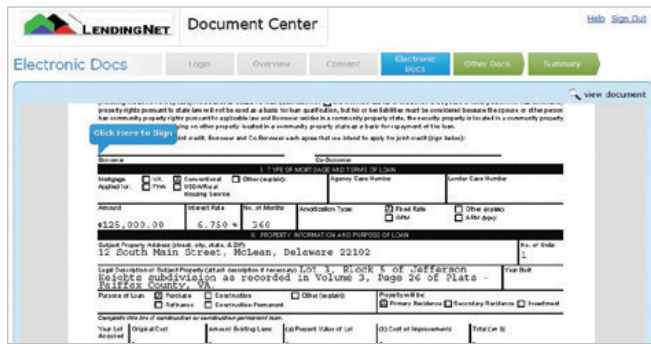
LENDINGNET Document Center

Help Sign Out

Electronic Docs

Login Overview Consent Electronic Docs Other Docs Summary

view document

property rights pursuant to state law will not be used as a basis for loan qualification, but his or her liabilities must be considered because the spouse or other person has community property rights pursuant to applicable law and Borrower resides in a community property state, the security property is located in a community property state, or the Borrower is relying on other property located in a community property state as a basis for repayment of the loan.

Click Here to Sign

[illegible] joint credit, Borrower and Co-Borrower each agree that we intend to apply for joint credit (sign below):

Borrower Co-Borrower

I. TYPE OF MORTGAGE AND TERMS OF LOAN

| Mortgage Applied for: | VA / FHA | Conventional / USDA/Rural Housing Service | Other (explain): | Agency Case Number | Lender Case Number |
|---|---|---|---|---|---|
| Amount $125,000.00 | Interest Rate 6.750 % | No. of Months 360 | Amortization Type: Fixed Rate / GPM | Other (explain): / ARM (type): | |

II. PROPERTY INFORMATION AND PURPOSE OF LOAN

Subject Property Address (street, city, state, & ZIP) 12 South Main Street, McLean, Delaware 22102 No. of Units 1

Legal Description of Subject Property (attach description if necessary) Lot 1, Block 5 of Jefferson Heights subdivision as recorded in Volume 3, Page 26 of Plats - Fairfax County, VA. Year Built

Purpose of Loan: Purchase / Refinance / Construction / Construction-Permanent / Other (explain): Property will be: Primary Residence / Secondary Residence / Investment

Complete this line if construction or construction-permanent loan.

Year Lot Acquired | Original Cost | Amount Existing Liens | (a) Present Value of Lot | (b) Cost of Improvements | Total (a + b)